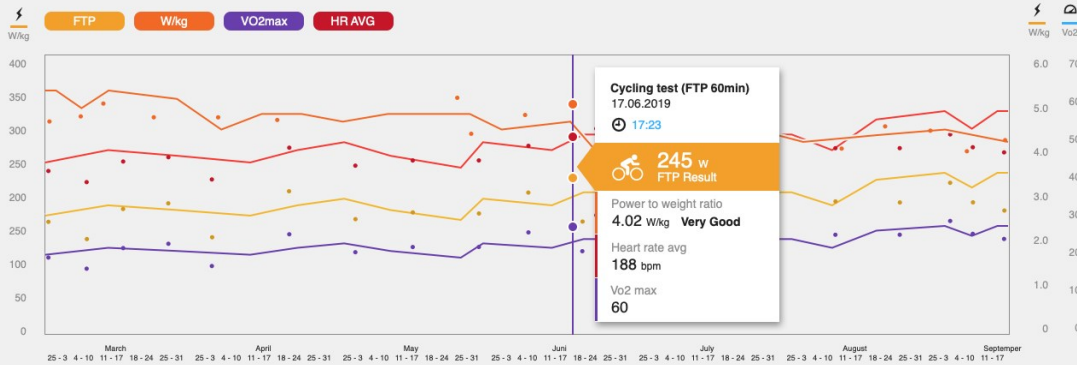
W/kg

FTP
W/kg
VO2max
HR AVG

W/kg

400
350
300
250
200
150
100
50
0

6.0
5.0
4.0
3.0
2.0
1.0
0

70
60
50
40
30
20
10
0

Cycling test (FTP 60min)
17.06.2019
17:23

245 W
FTP Result

Power to weight ratio
4.02 W/kg Very Good

Heart rate avg
188 bpm

Vo2 max
60

March
April
May
Juni
July
August
September

25 - 3 4 - 10 11 - 17 18 - 24 25 - 31 25 - 3 4 - 10 11 - 17 18 - 24 25 - 31 25 - 3 4 - 10 11 - 17 18 - 24 25 - 31 25 - 3 4 - 10 11 - 17 18 - 24 25 - 31 25 - 3 4 - 10 11 - 17 18 - 24 25 - 31 25 - 3 4 - 10 11 - 17 18 - 24 25 - 31 25 - 3 4 - 10 11 - 17